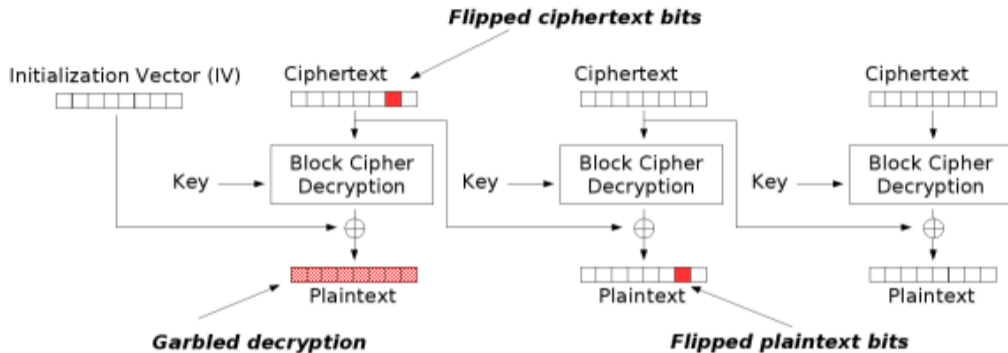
Flipped ciphertext bits

Initialization Vector (IV)

Ciphertext

Ciphertext

Ciphertext

Key

Block Cipher Decryption

Key

Block Cipher Decryption

Key

Block Cipher Decryption

$\oplus$

$\oplus$

$\oplus$

Plaintext

Plaintext

Plaintext

Garbled decryption

Flipped plaintext bits